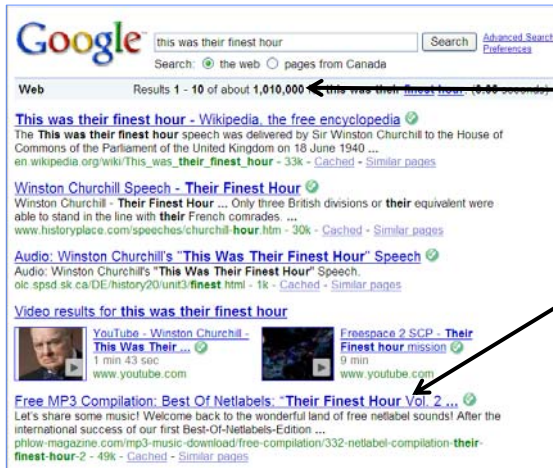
Google
this was their finest hour
Search
Advanced Search
Preferences
Search: the web pages from Canada

Web
Results 1 - 10 of about 1,010,000 for this was their finest hour. ([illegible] seconds)

This was their finest hour - Wikipedia, the free encyclopedia
The This was their finest hour speech was delivered by Sir Winston Churchill to the House of Commons of the Parliament of the United Kingdom on 18 June 1940 ...
en.wikipedia.org/wiki/This_was_their_finest_hour - 33k - Cached - Similar pages

Winston Churchill Speech - Their Finest Hour
Winston Churchill - Their Finest Hour ... Only three British divisions or their equivalent were able to stand in the line with their French comrades. ...
www.historyplace.com/speeches/churchill-hour.htm - 30k - Cached - Similar pages

Audio: Winston Churchill's "This Was Their Finest Hour" Speech
Audio: Winston Churchill's "This Was Their Finest Hour" Speech.
olc.spsd.sk.ca/DE/history20/unit3/finest.html - 1k - Cached - Similar pages

Video results for this was their finest hour

YouTube - Winston Churchill - This Was Their ...
1 min 43 sec
www.youtube.com

Freespace 2 SCP - Their Finest hour mission
9 min
www.youtube.com

Free MP3 Compilation: Best Of Netlabels: "Their Finest Hour Vol. 2 ...
Let's share some music! Welcome back to the wonderful land of free netlabel sounds! After the international success of our first Best-Of-Netlabels-Edition ...
phlow-magazine.com/mp3-music-download/free-compilation/332-netlabel-compilation-their-finest-hour-2 - 49k - Cached - Similar pages